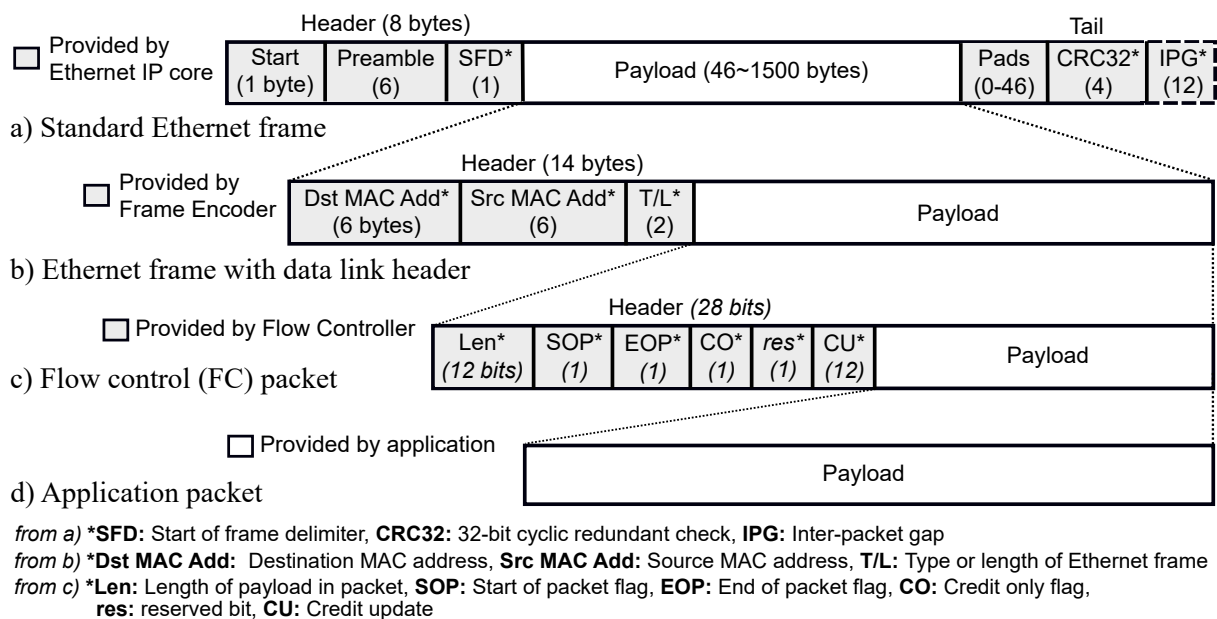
Header (8 bytes)

Tail

Provided by Ethernet IP core

Start (1 byte) | Preamble (6) | SFD* (1) | Payload (46~1500 bytes) | Pads (0-46) | CRC32* (4) | IPG* (12)

a) Standard Ethernet frame

Header (14 bytes)

Provided by Frame Encoder

Dst MAC Add* (6 bytes) | Src MAC Add* (6) | T/L* (2) | Payload

b) Ethernet frame with data link header

Header *(28 bits)*

Provided by Flow Controller

Len* *(12 bits)* | SOP* *(1)* | EOP* *(1)* | CO* *(1)* | *res** *(1)* | CU* *(12)* | Payload

c) Flow control (FC) packet

Provided by application

Payload

d) Application packet

*from a)* **\*SFD:** Start of frame delimiter, **CRC32:** 32-bit cyclic redundant check, **IPG:** Inter-packet gap

*from b)* **\*Dst MAC Add:** Destination MAC address, **Src MAC Add:** Source MAC address, **T/L:** Type or length of Ethernet frame

*from c)* **\*Len:** Length of payload in packet, **SOP:** Start of packet flag, **EOP:** End of packet flag, **CO:** Credit only flag, **res:** reserved bit, **CU:** Credit update